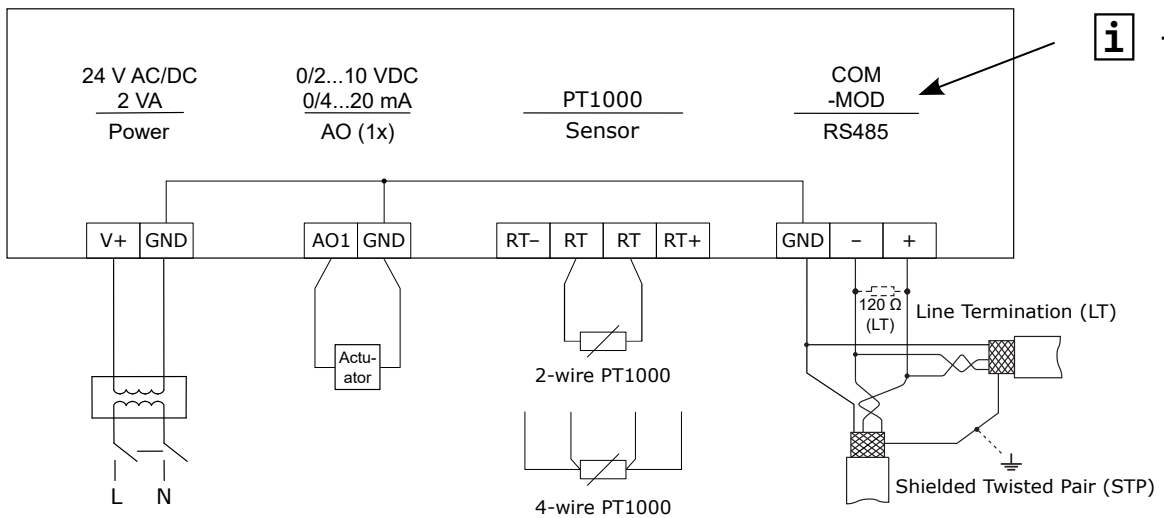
i

24 V AC/DC
2 VA
Power

0/2...10 VDC
0/4...20 mA
AO (1x)

PT1000
Sensor

COM
-MOD
RS485

V+ GND

AO1 GND

RT– RT RT RT+

GND – +

120 Ω
(LT)

Line Termination (LT)

Actu-
ator

2-wire PT1000

4-wire PT1000

L N

Shielded Twisted Pair (STP)